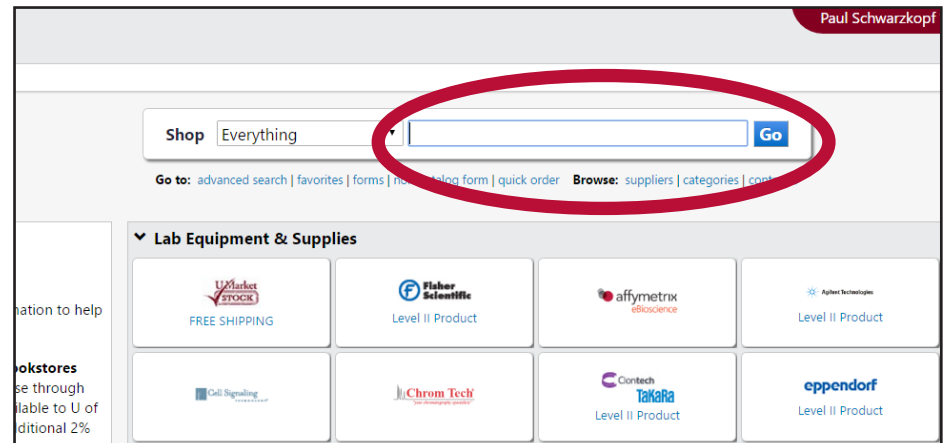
Paul Schwarzkopf

Shop Everything Go

Go to: advanced search | favorites | forms | no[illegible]talog form | quick order Browse: suppliers | categories | con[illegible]

Lab Equipment & Supplies

U Market STOCK
FREE SHIPPING

Fisher Scientific
Level II Product

affymetrix eBioscience

Agilent Technologies
Level II Product

Cell Signaling TECHNOLOGY

Chrom Tech
"your chromatography specialist"

Clontech TaKaRa
Level II Product

eppendorf
Level II Product

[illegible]nation to help

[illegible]okstores
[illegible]se through
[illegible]lable to U of
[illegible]ditional 2%